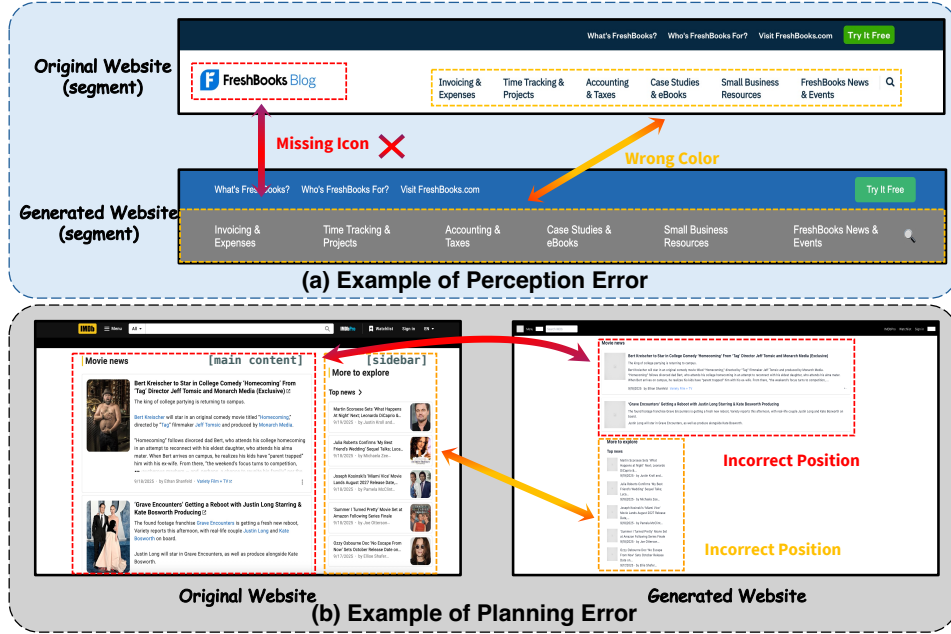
Original Website (segment)

What's FreshBooks? Who's FreshBooks For? Visit FreshBooks.com Try It Free

FreshBooks Blog

Invoicing & Expenses Time Tracking & Projects Accounting & Taxes Case Studies & eBooks Small Business Resources FreshBooks News & Events

Missing Icon

Wrong Color

Generated Website (segment)

What's FreshBooks? Who's FreshBooks For? Visit FreshBooks.com Try It Free

Invoicing & Expenses Time Tracking & Projects Accounting & Taxes Case Studies & eBooks Small Business Resources FreshBooks News & Events

(a) Example of Perception Error

IMDb Menu All IMDbPro Watchlist Sign In EN

[main content] [sidebar]

Movie news

Bert Kreischer to Star in College Comedy 'Homecoming' From 'Tag' Director Jeff Tomsic and Monarch Media (Exclusive)

The king of college partying is returning to campus.

Bert Kreischer will star in an original comedy movie titled "Homecoming," directed by "Tag" filmmaker Jeff Tomsic and produced by Monarch Media.

"Homecoming" follows divorced dad Bert, who attends his college homecoming in an attempt to reconnect with his eldest daughter, who attends his alma mater. When Bert arrives on campus, he realizes his kids have "parent trapped" him with his ex-wife. From there, "the weekend's focus turns to competition,

9/18/2025 · by Ethan Shanfeld · Variety Film + TV

'Grave Encounters' Getting a Reboot with Justin Long Starring & Kate Bosworth Producing

The found footage franchise Grave Encounters is getting a new reboot, Variety reports this afternoon, with real-life couple Justin Long and Kate Bosworth on board.

Justin Long will star in Grave Encounters, as well as produce alongside Kate Bosworth.

More to explore

Top news

Martin Scorsese Sets 'What Happens At Night' Next, Leonardo DiCaprio &... 9/19/2025 · by Justin Kroll and...

Julia Roberts Confirms 'My Best Friend's Wedding' Sequel Talks, Lets... 9/19/2025 · by Michaela Zee...

Joseph Kosinski's 'Miami Vice' Movie Lands August 2027 Release Date,... 9/19/2025 · by Pamela McClint...

'Summer I Turned Pretty' Movie Set at Amazon Following Series Finale 9/18/2025 · by Joe Otterson...

Ozzy Osbourne Doc 'No Escape From Now' Sets October Release Date on... 9/17/2025 · by Elise Shafer...

Movie news

Bert Kreischer to Star in College Comedy 'Homecoming' From 'Tag' Director Jeff Tomsic and Monarch Media (Exclusive)

'Grave Encounters' Getting a Reboot with Justin Long Starring & Kate Bosworth Producing

More to explore

Top news

Incorrect Position

Incorrect Position

Original Website

Generated Website

(b) Example of Planning Error